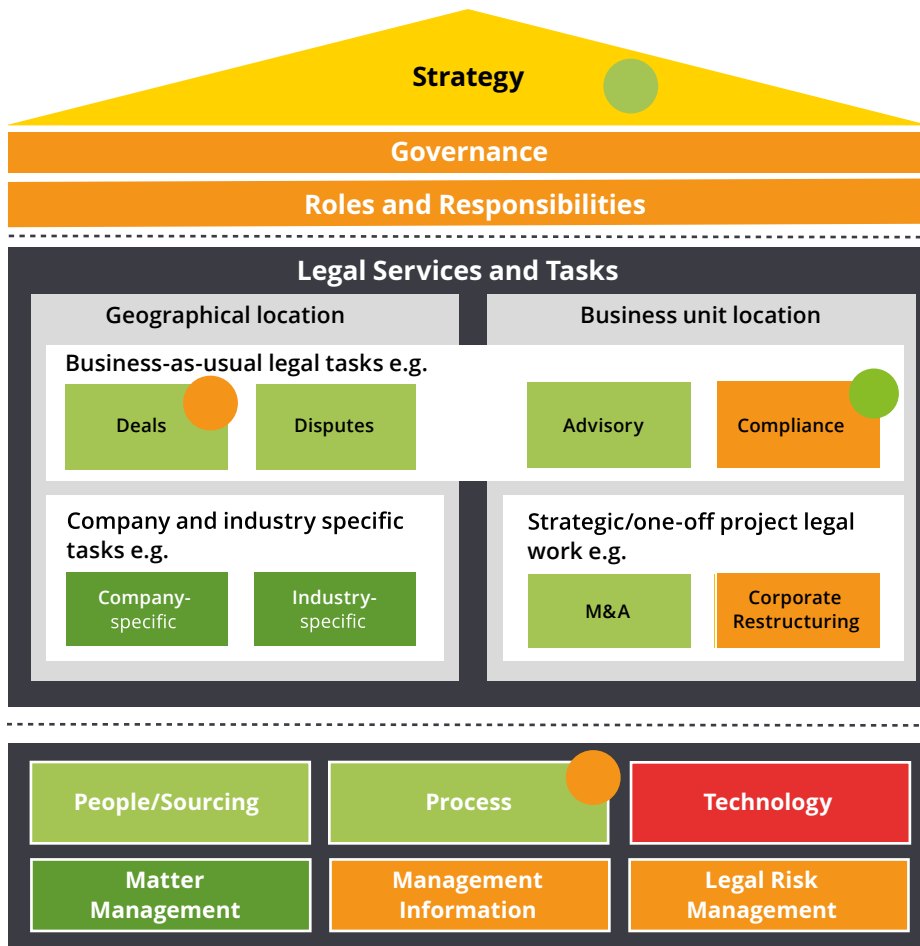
Strategy

Governance

Roles and Responsibilities

Legal Services and Tasks

Geographical location

Business unit location

Business-as-usual legal tasks e.g.

Deals

Disputes

Advisory

Compliance

Company and industry specific tasks e.g.

Company-specific

Industry-specific

Strategic/one-off project legal work e.g.

M&A

Corporate Restructuring

People/Sourcing

Process

Technology

Matter Management

Management Information

Legal Risk Management